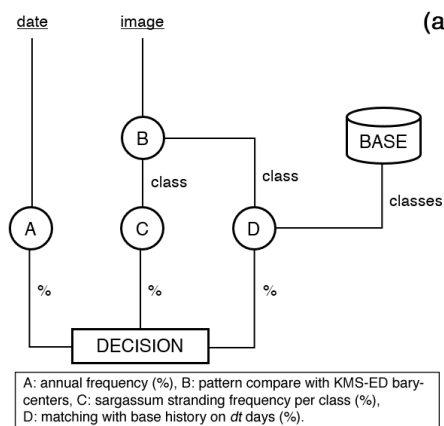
date

image

(a

B

BASE

class

class

classes

A

C

D

%

%

%

DECISION

A: annual frequency (%), B: pattern compare with KMS-ED barycenters, C: sargassum stranding frequency per class (%), D: matching with base history on *dt* days (%).